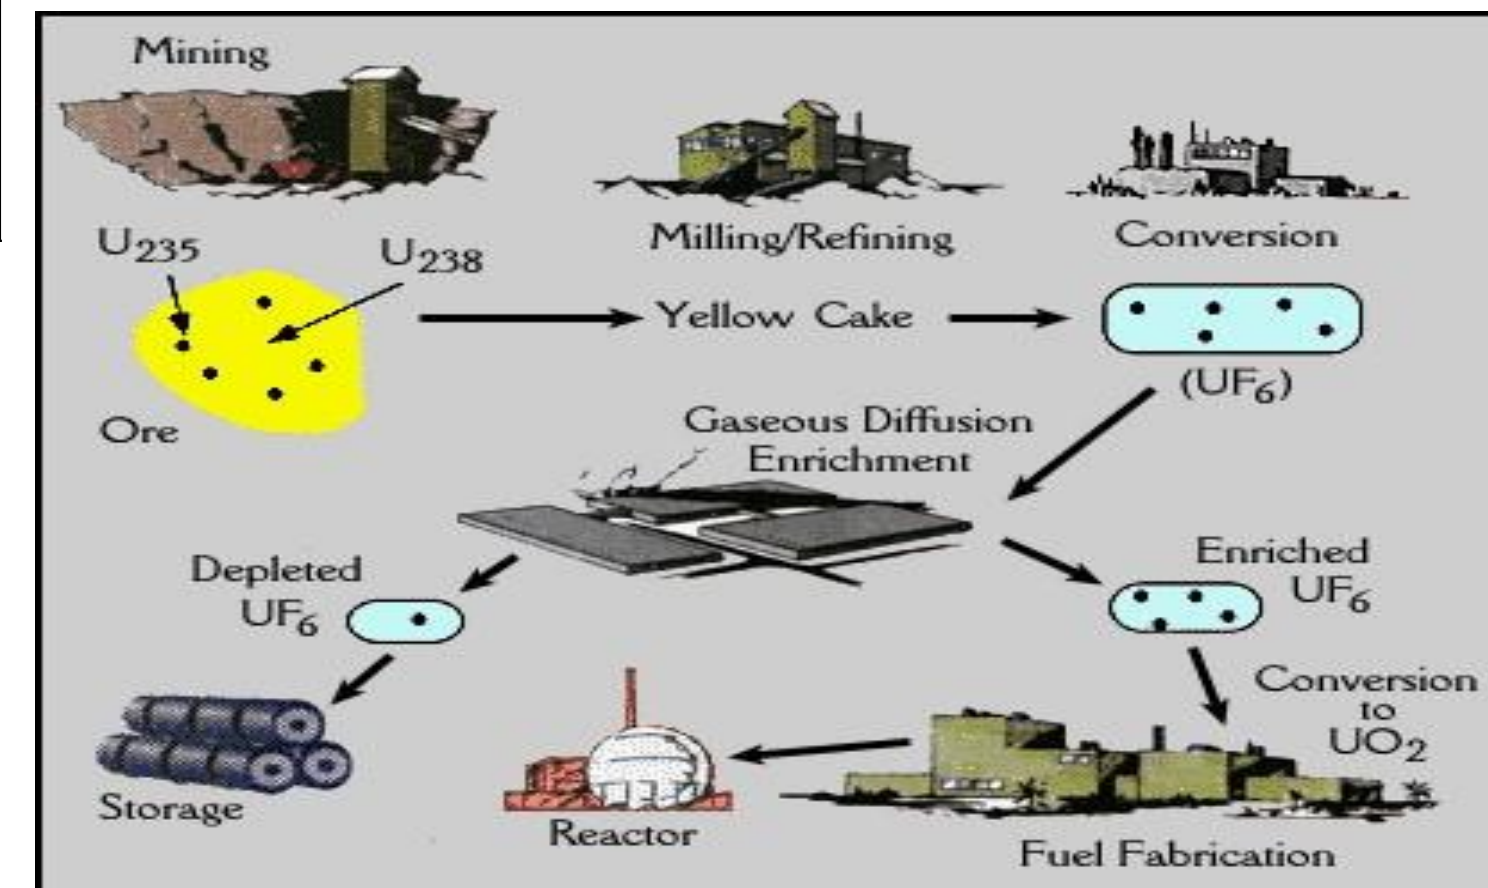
Mining

Milling/Refining

Conversion

$U_{235}$

$U_{238}$

Yellow Cake

Ore

$(UF_6)$

Gaseous Diffusion Enrichment

Depleted $UF_6$

Enriched $UF_6$

Conversion to $UO_2$

Storage

Reactor

Fuel Fabrication